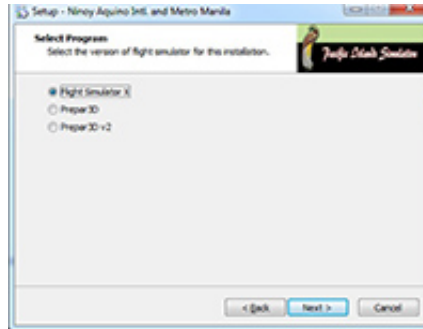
Setup - Ninoy Aquino Intl. and Metro Manila

Select Program
Select the version of flight simulator for this installation.

Pacific Islands Simulation

Flight Simulator X
Prepar3D
Prepar3D v2

< Back
Next >
Cancel